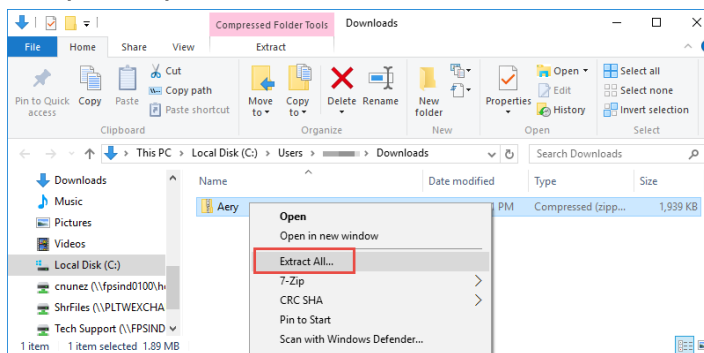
Compressed Folder Tools Downloads

File Home Share View Extract

Pin to Quick access Copy Paste Cut Copy path Paste shortcut Clipboard

Move to Copy to Delete Rename Organize

New folder New

Properties Open Edit History Open

Select all Select none Invert selection Select

This PC > Local Disk (C:) > Users > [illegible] > Downloads

Search Downloads

Downloads
Music
Pictures
Videos
Local Disk (C:)
cnunez (\\fpsind0100\h
ShrFiles (\\PLTWEXCHA
Tech Support (\\FPSIND

Name Date modified Type Size

Aery PM Compressed (zipp... 1,939 KB

Open
Open in new window
Extract All...
7-Zip
CRC SHA
Pin to Start
Scan with Windows Defender...

1 item 1 item selected 1.89 MB